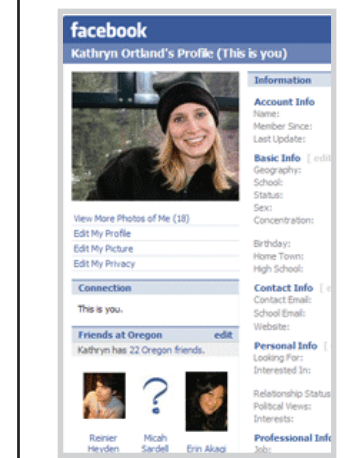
facebook
Kathryn Ortland's Profile (This is you)

View More Photos of Me (18)
Edit My Profile
Edit My Picture
Edit My Privacy

Connection
This is you.

Friends at Oregon edit
Kathryn has 22 Oregon friends.

Reinier Heyden
Micah Sardell
Erin Akagi

Information
Account Info
Name:
Member Since:
Last Update:

Basic Info [ edi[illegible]
Geography:
School:
Status:
Sex:
Concentration:

Birthday:
Home Town:
High School:

Contact Info [ e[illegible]
Contact Email:
School Email:
Website:

Personal Info [
Looking For:
Interested In:

Relationship Status
Political Views:
Interests:

Professional Inf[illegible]
Job: